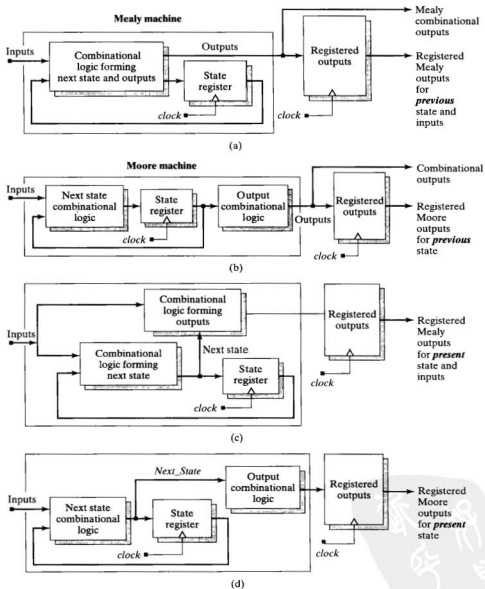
Mealy machine

Inputs

Combinational logic forming next state and outputs

Outputs

State register

clock

Registered outputs

clock

Mealy combinational outputs

Registered Mealy outputs for *previous* state and inputs

(a)

Moore machine

Inputs

Next state combinational logic

State register

clock

Output combinational logic

Outputs

Registered outputs

clock

Combinational outputs

Registered Moore outputs for *previous* state

(b)

Inputs

Combinational logic forming outputs

Combinational logic forming next state

Next state

State register

clock

Registered outputs

clock

Registered Mealy outputs for *present* state and inputs

(c)

Next_State

Inputs

Next state combinational logic

State register

clock

Output combinational logic

Registered outputs

clock

Registered Moore outputs for *present* state

(d)